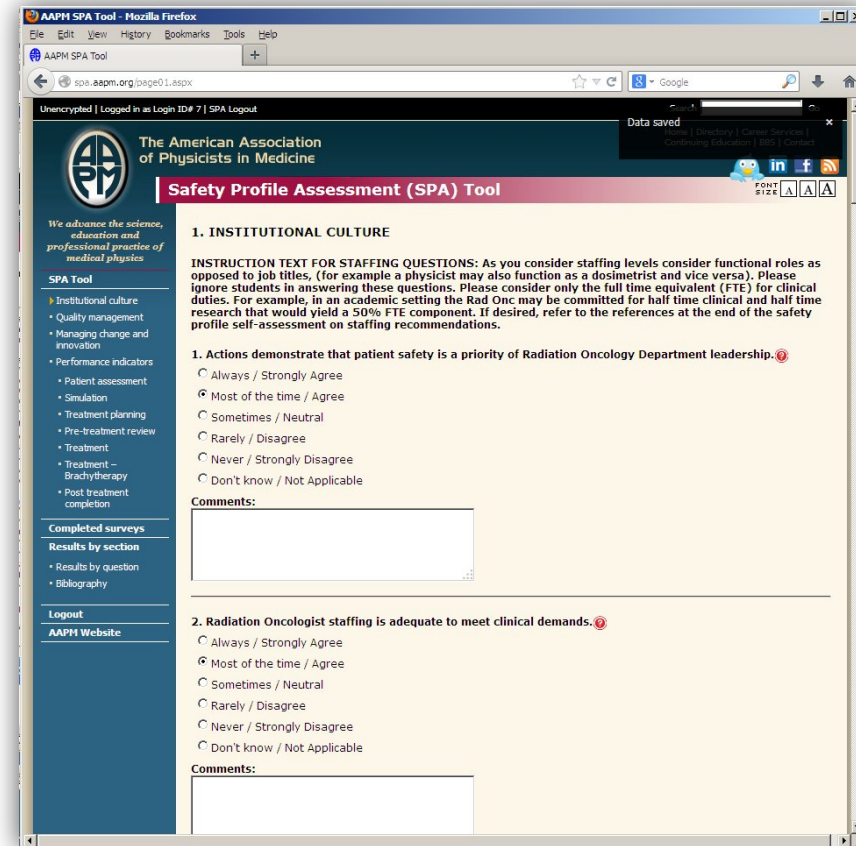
AAPM SPA Tool - Mozilla Firefox

File Edit View History Bookmarks Tools Help

AAPM SPA Tool

spa.aapm.org/page01.aspx

Google

Unencrypted | Logged in as Login ID# 7 | SPA Logout

Search

Go

Data saved

Home | Directory | Career Services | Continuing Education | BBS | Contact

The American Association of Physicists in Medicine

Safety Profile Assessment (SPA) Tool

FONT SIZE A A A

We advance the science, education and professional practice of medical physics

SPA Tool

- Institutional culture
- Quality management
- Managing change and innovation
- Performance indicators
- Patient assessment
- Simulation
- Treatment planning
- Pre-treatment review
- Treatment
- Treatment – Brachytherapy
- Post treatment completion

Completed surveys

Results by section

- Results by question
- Bibliography

Logout

AAPM Website

1. INSTITUTIONAL CULTURE

INSTRUCTION TEXT FOR STAFFING QUESTIONS: As you consider staffing levels consider functional roles as opposed to job titles, (for example a physicist may also function as a dosimetrist and vice versa). Please ignore students in answering these questions. Please consider only the full time equivalent (FTE) for clinical duties. For example, in an academic setting the Rad Onc may be committed for half time clinical and half time research that would yield a 50% FTE component. If desired, refer to the references at the end of the safety profile self-assessment on staffing recommendations.

1. Actions demonstrate that patient safety is a priority of Radiation Oncology Department leadership.

Always / Strongly Agree
Most of the time / Agree
Sometimes / Neutral
Rarely / Disagree
Never / Strongly Disagree
Don't know / Not Applicable

Comments:

2. Radiation Oncologist staffing is adequate to meet clinical demands.

Always / Strongly Agree
Most of the time / Agree
Sometimes / Neutral
Rarely / Disagree
Never / Strongly Disagree
Don't know / Not Applicable

Comments: